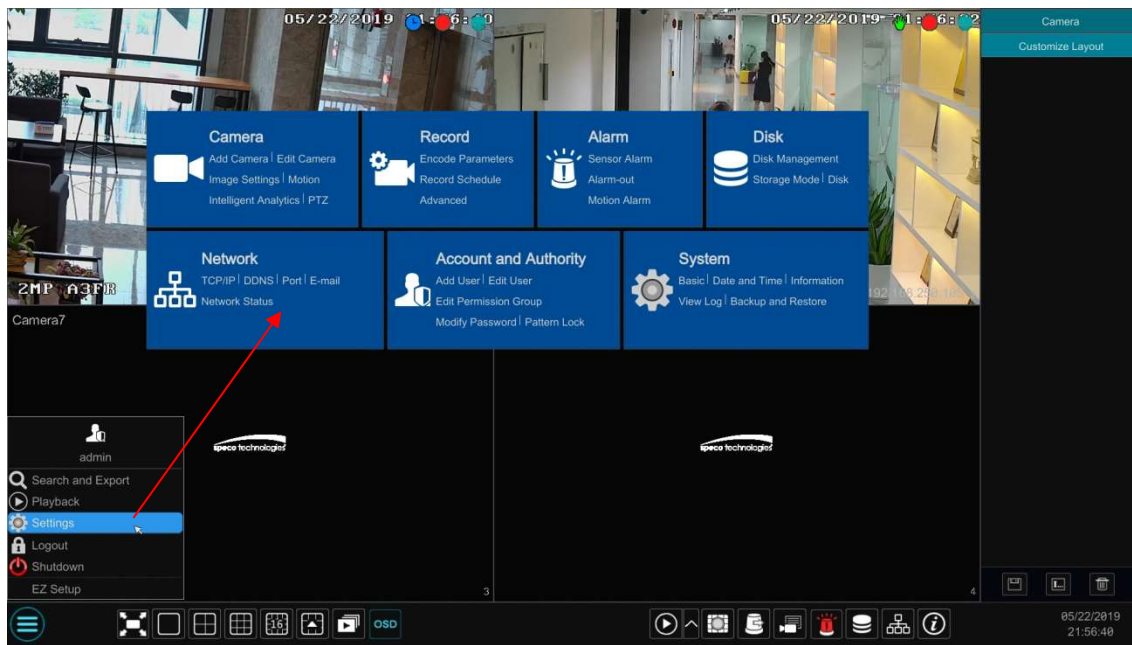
05/22/2019 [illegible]

05/22/2019 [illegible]

Camera

Customize Layout

Camera
Add Camera | Edit Camera
Image Settings | Motion
Intelligent Analytics | PTZ

Record
Encode Parameters
Record Schedule
Advanced

Alarm
Sensor Alarm
Alarm-out
Motion Alarm

Disk
Disk Management
Storage Mode | Disk

Network
TCP/IP | DDNS | Port | E-mail
Network Status

Account and Authority
Add User | Edit User
Edit Permission Group
Modify Password | Pattern Lock

System
Basic | Date and Time | Information
View Log | Backup and Restore

2MP A3FR

Camera7

admin
Search and Export
Playback
Settings
Logout
Shutdown
EZ Setup

speco technologies

speco technologies

3

4

16

OSD

05/22/2019
21:56:40